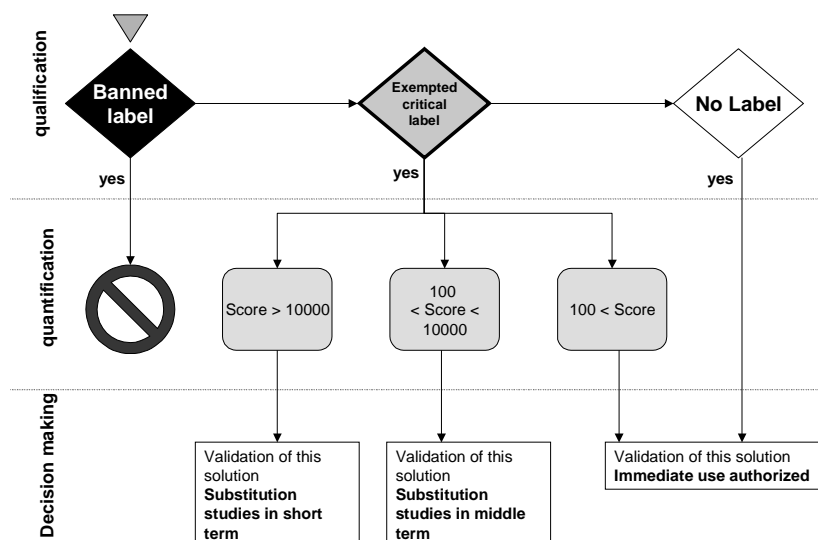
qualification

Banned label

Exempted critical label

No Label

yes

yes

yes

quantification

Score > 10000

100 < Score < 10000

100 < Score

Decision making

Validation of this solution
**Substitution studies in short term**

Validation of this solution
**Substitution studies in middle term**

Validation of this solution
**Immediate use authorized**